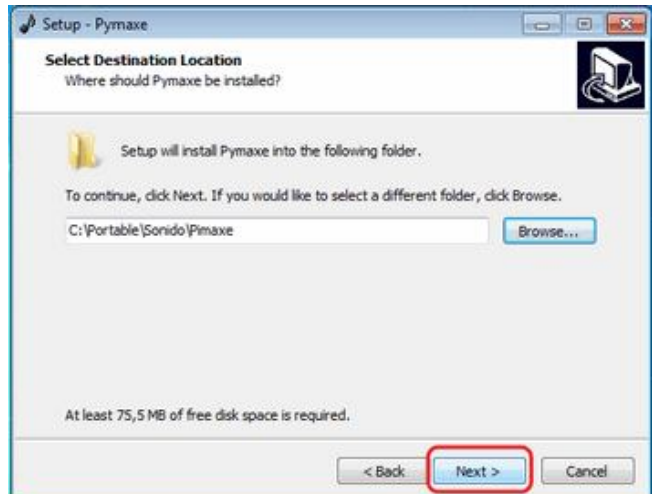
Setup - Pymaxe

Select Destination Location
Where should Pymaxe be installed?

Setup will install Pymaxe into the following folder.

To continue, click Next. If you would like to select a different folder, click Browse.

C:\Portable\Sonido\Pimaxe

Browse...

At least 75,5 MB of free disk space is required.

< Back

Next >

Cancel